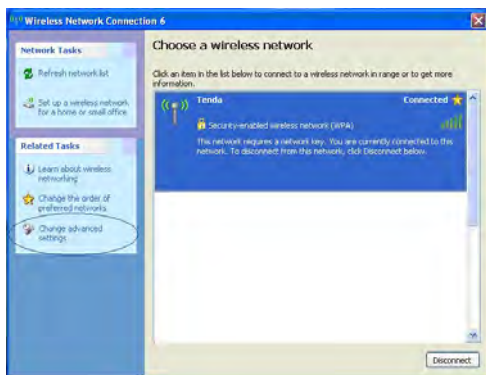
Wireless Network Connection 6

Network Tasks

Refresh network list

Set up a wireless network for a home or small office

Related Tasks

Learn about wireless networking

Change the order of preferred networks

Change advanced settings

Choose a wireless network

Click an item in the list below to connect to a wireless network in range or to get more information.

Tenda

Connected

Security-enabled wireless network (WPA)

This network requires a network key. You are currently connected to this network. To disconnect from this network, click Disconnect below.

Disconnect